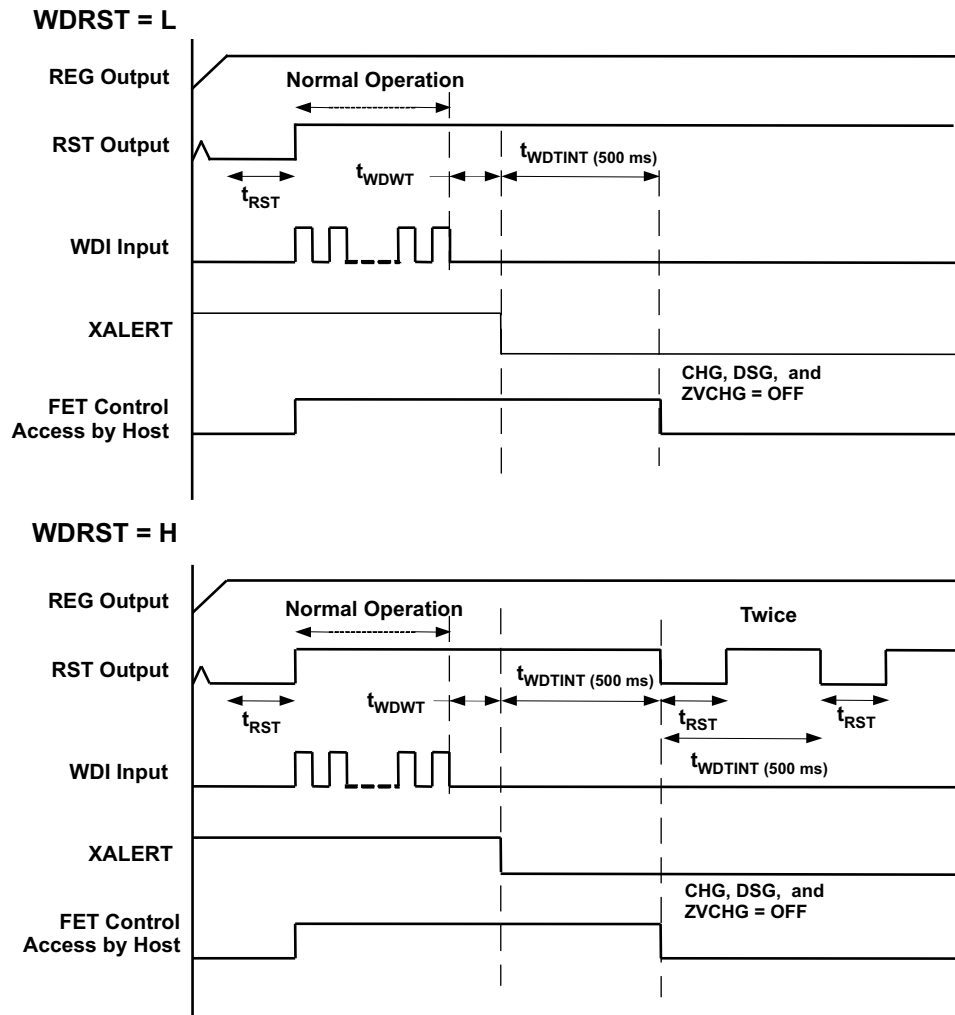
WDRST = L

REG Output

Normal Operation

RST Output

$t_{WDTINT}$ (500 ms)

$t_{WDWT}$

$t_{RST}$

WDI Input

XALERT

CHG, DSG, and ZVCHG = OFF

FET Control Access by Host

WDRST = H

REG Output

Normal Operation

Twice

RST Output

$t_{WDTINT}$ (500 ms)

$t_{WDWT}$

$t_{RST}$

$t_{RST}$

$t_{RST}$

$t_{WDTINT}$ (500 ms)

WDI Input

XALERT

CHG, DSG, and ZVCHG = OFF

FET Control Access by Host